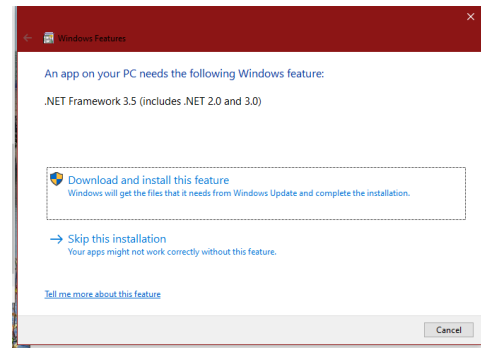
Windows Features

An app on your PC needs the following Windows feature:

.NET Framework 3.5 (includes .NET 2.0 and 3.0)

Download and install this feature
Windows will get the files that it needs from Windows Update and complete the installation.

→ Skip this installation
Your apps might not work correctly without this feature.

Tell me more about this feature

Cancel